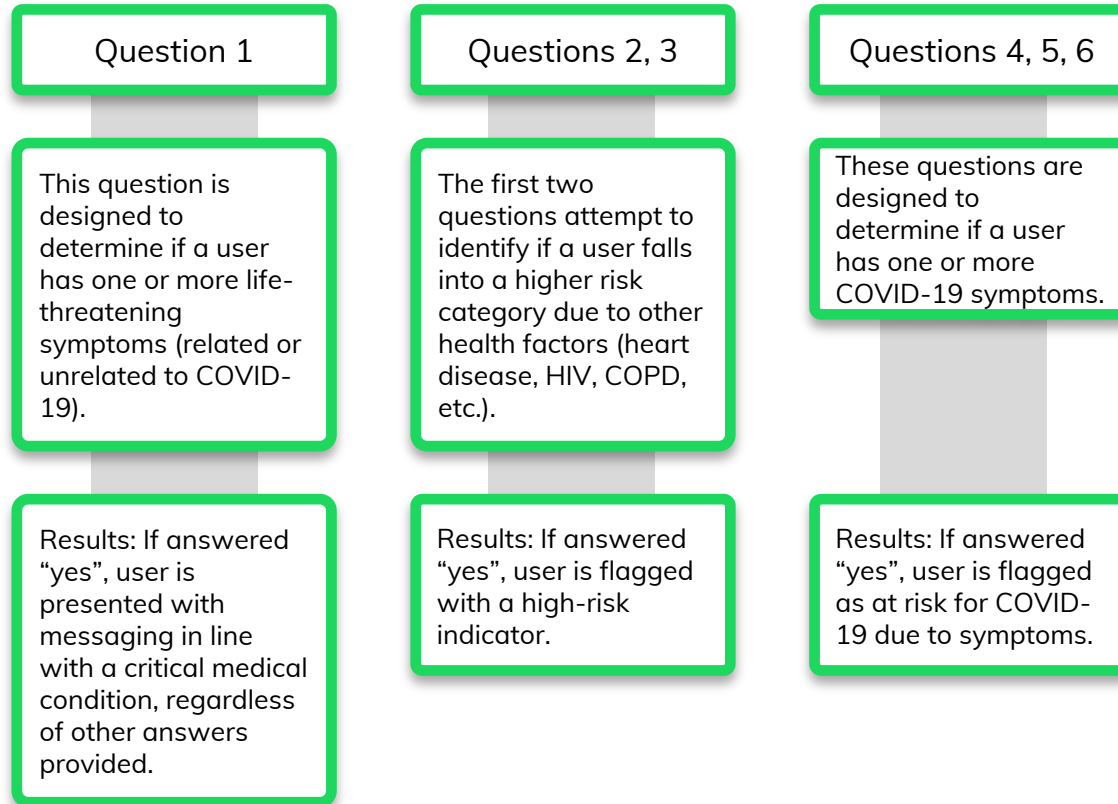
Question 1

This question is designed to determine if a user has one or more life-threatening symptoms (related or unrelated to COVID-19).

Results: If answered "yes", user is presented with messaging in line with a critical medical condition, regardless of other answers provided.

Questions 2, 3

The first two questions attempt to identify if a user falls into a higher risk category due to other health factors (heart disease, HIV, COPD, etc.).

Results: If answered "yes", user is flagged with a high-risk indicator.

Questions 4, 5, 6

These questions are designed to determine if a user has one or more COVID-19 symptoms.

Results: If answered "yes", user is flagged as at risk for COVID-19 due to symptoms.